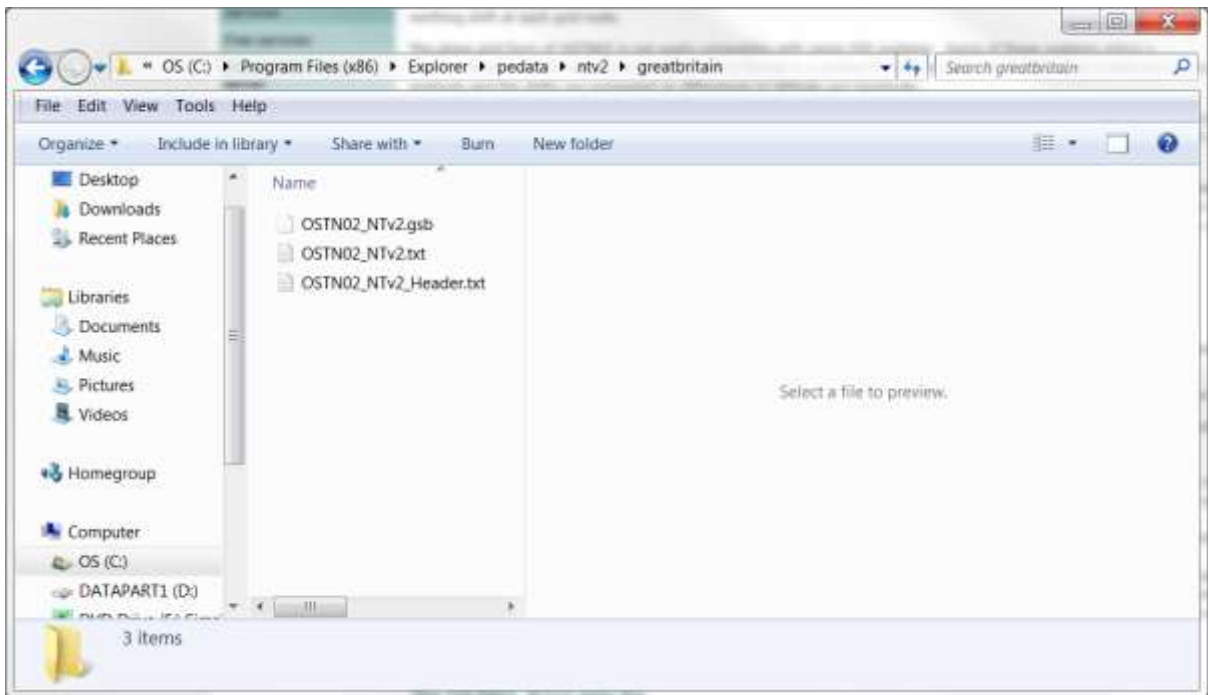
« OS (C:) ▸ Program Files (x86) ▸ Explorer ▸ pedata ▸ ntv2 ▸ greatbritain

Search greatbritain

File Edit View Tools Help

Organize ▾ Include in library ▾ Share with ▾ Burn New folder

Desktop
Downloads
Recent Places

Libraries
Documents
Music
Pictures
Videos

Homegroup

Computer
OS (C:)
DATAPART1 (D:)
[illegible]

Name

OSTN02_NTv2.gsb
OSTN02_NTv2.txt
OSTN02_NTv2_Header.txt

Select a file to preview.

3 items